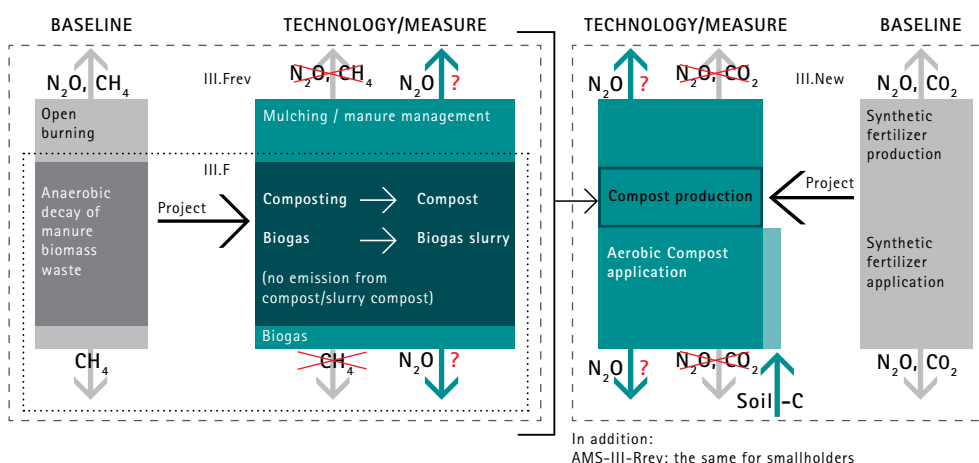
BASELINE

TECHNOLOGY/MEASURE

TECHNOLOGY/MEASURE

BASELINE

$N_2O$, $CH_4$

III.Frev

$N_2O$, $CH_4$

$N_2O$ ?

$N_2O$ ?

$N_2O$, $CO_2$

III.New

$N_2O$, $CO_2$

Open burning

Mulching / manure management

III.F

Anaerobic decay of manure biomass waste

Project

Composting → Compost

Biogas → Biogas slurry

(no emission from compost/slurry compost)

Biogas

Compost production

Project

Aerobic Compost application

Synthetic fertilizer production

Synthetic fertilizer application

$CH_4$

$CH_4$

$N_2O$ ?

$N_2O$ ?

$N_2O$, $CO_2$

Soil -C

$N_2O$, $CO_2$

In addition:
AMS-III-Rrev: the same for smallholders